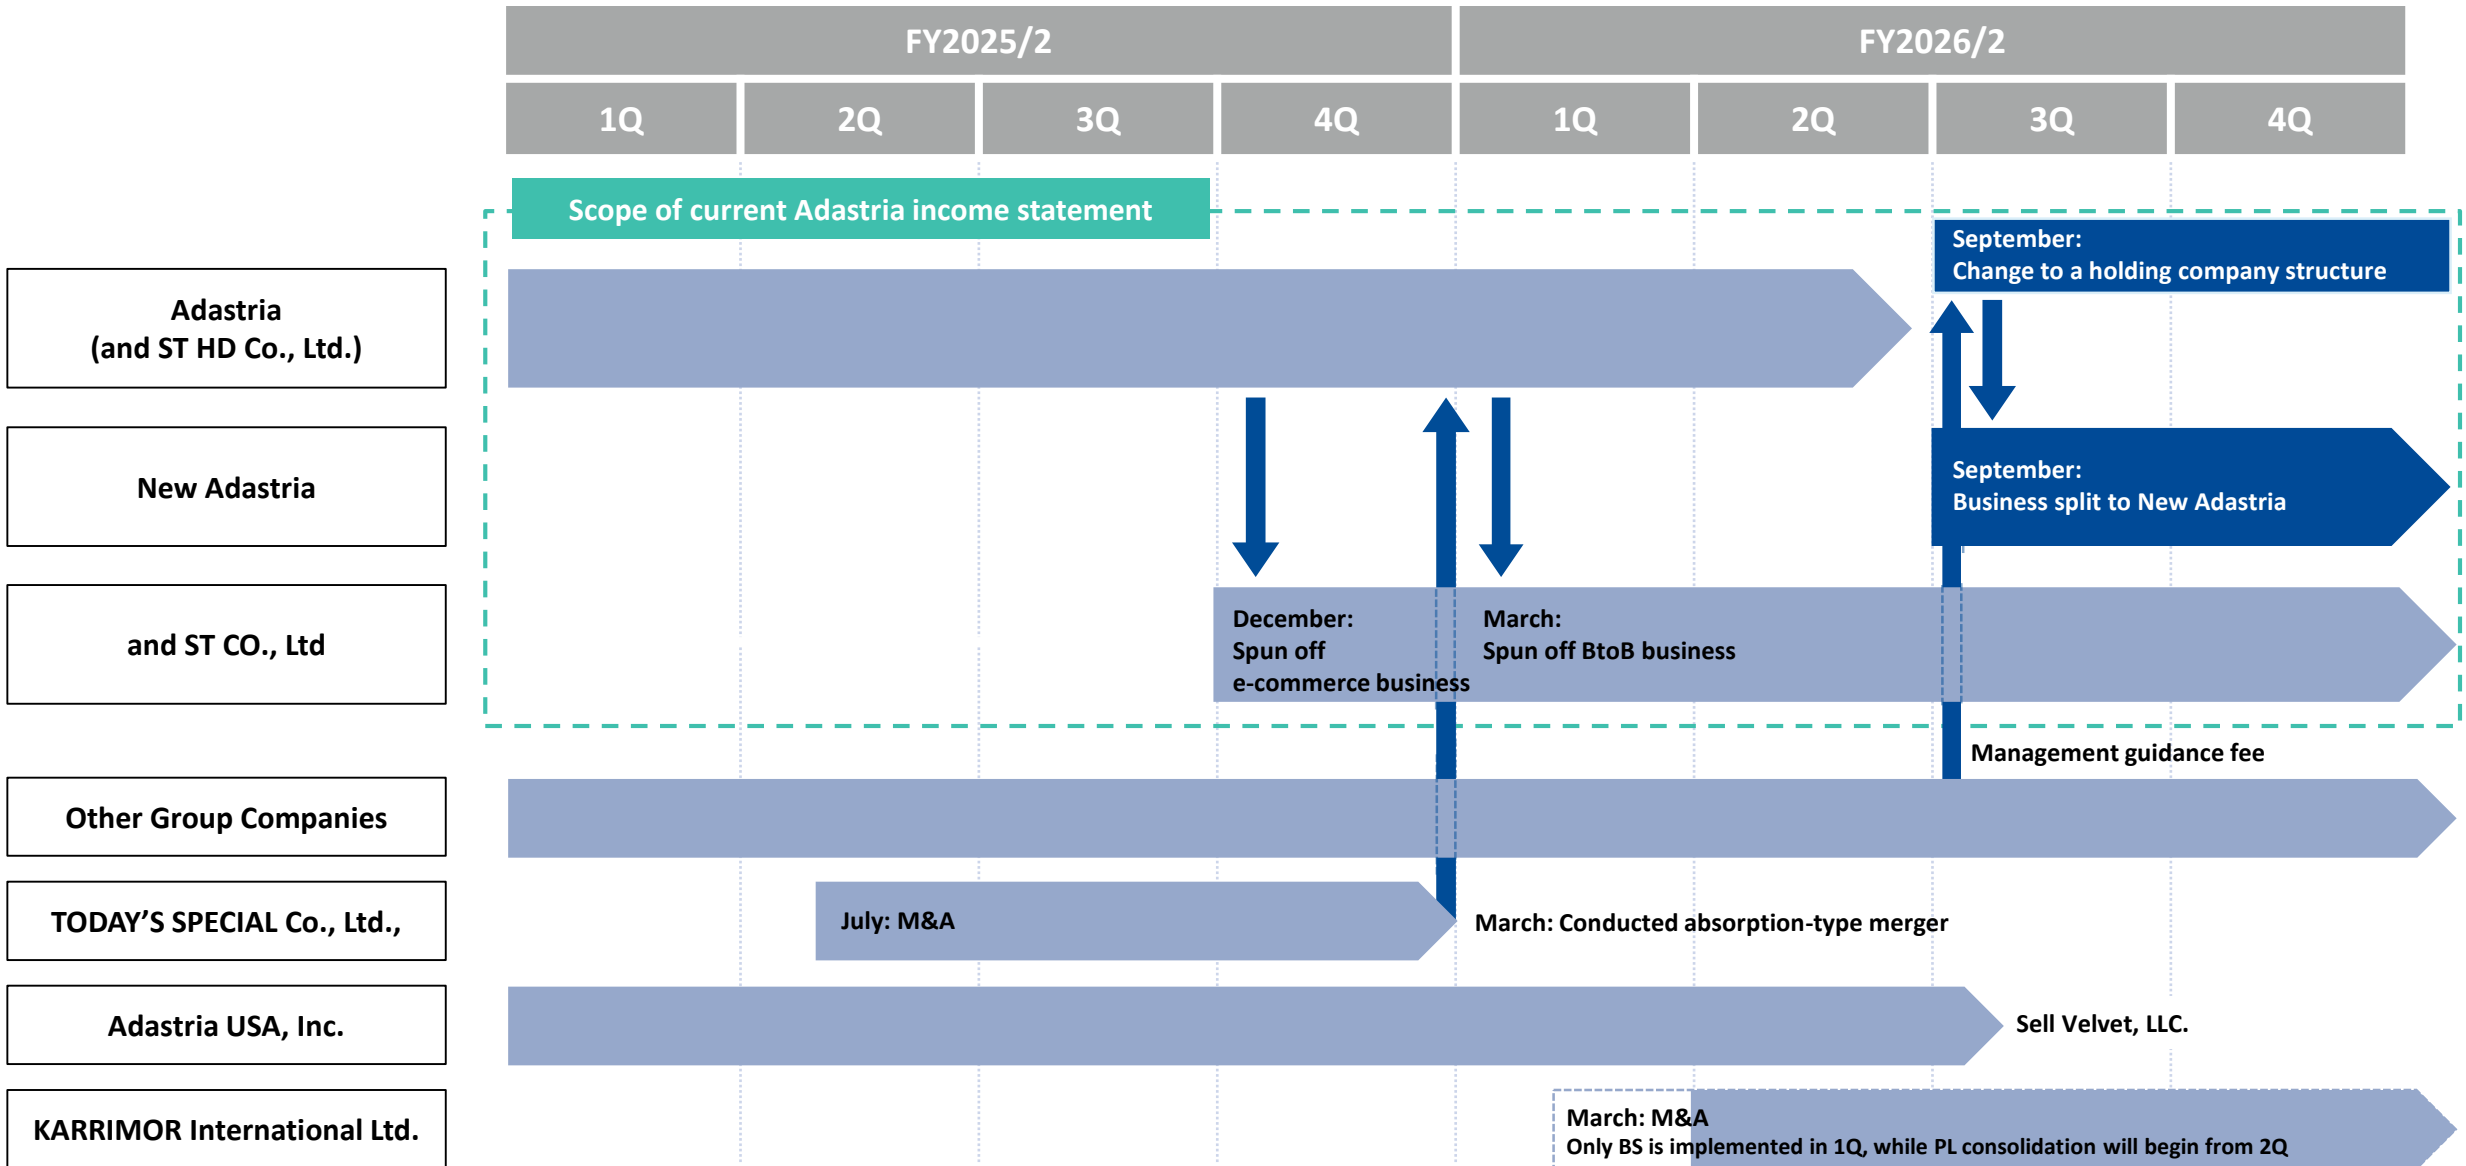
FY2025/2

FY2026/2

1Q
2Q
3Q
4Q
1Q
2Q
3Q
4Q

Scope of current Adastria income statement

September:
Change to a holding company structure

Adastria
(and ST HD Co., Ltd.)

New Adastria

September:
Business split to New Adastria

and ST CO., Ltd

December:
Spun off
e-commerce business

March:
Spun off BtoB business

Management guidance fee

Other Group Companies

TODAY'S SPECIAL Co., Ltd.,

July: M&A

March: Conducted absorption-type merger

Adastria USA, Inc.

Sell Velvet, LLC.

KARRIMOR International Ltd.

March: M&A
Only BS is implemented in 1Q, while PL consolidation will begin from 2Q